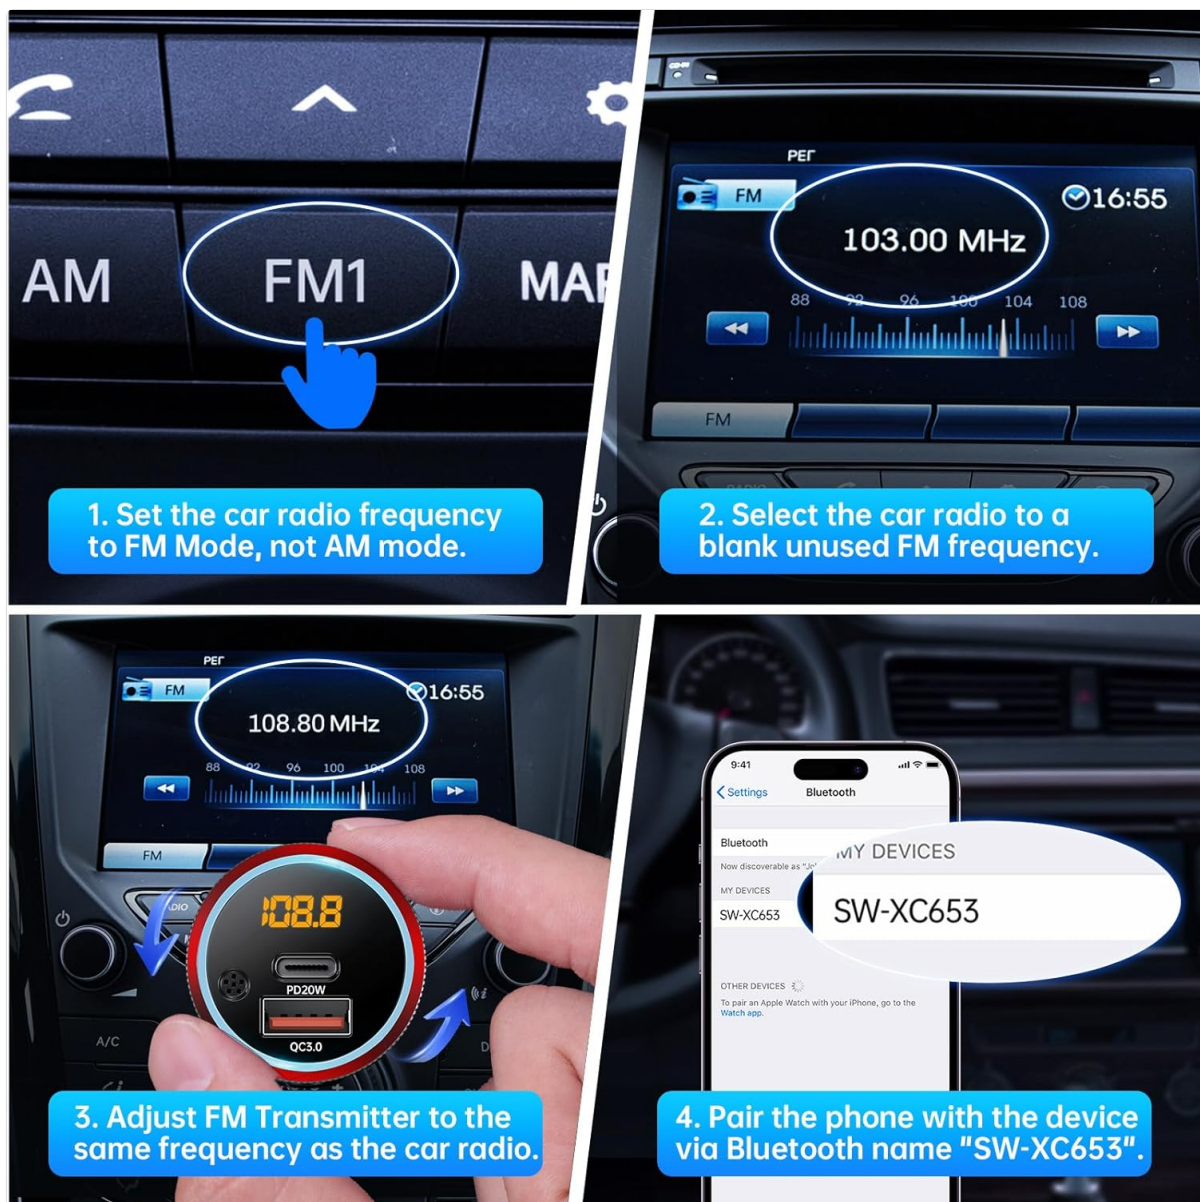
AM

FM1

MA

1. Set the car radio frequency to FM Mode, not AM mode.

PEГ

FM

16:55

103.00 MHz

88 92 96 100 104 108

FM

2. Select the car radio to a blank unused FM frequency.

PEГ

FM

16:55

108.80 MHz

88 92 96 100 104 108

FM

108.8

PD20W

QC3.0

A/C

3. Adjust FM Transmitter to the same frequency as the car radio.

9:41

Settings

Bluetooth

Bluetooth

Now discoverable as "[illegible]

MY DEVICES

SW-XC653

MY DEVICES

SW-XC653

OTHER DEVICES

To pair an Apple Watch with your iPhone, go to the Watch app.

4. Pair the phone with the device via Bluetooth name "SW-XC653".